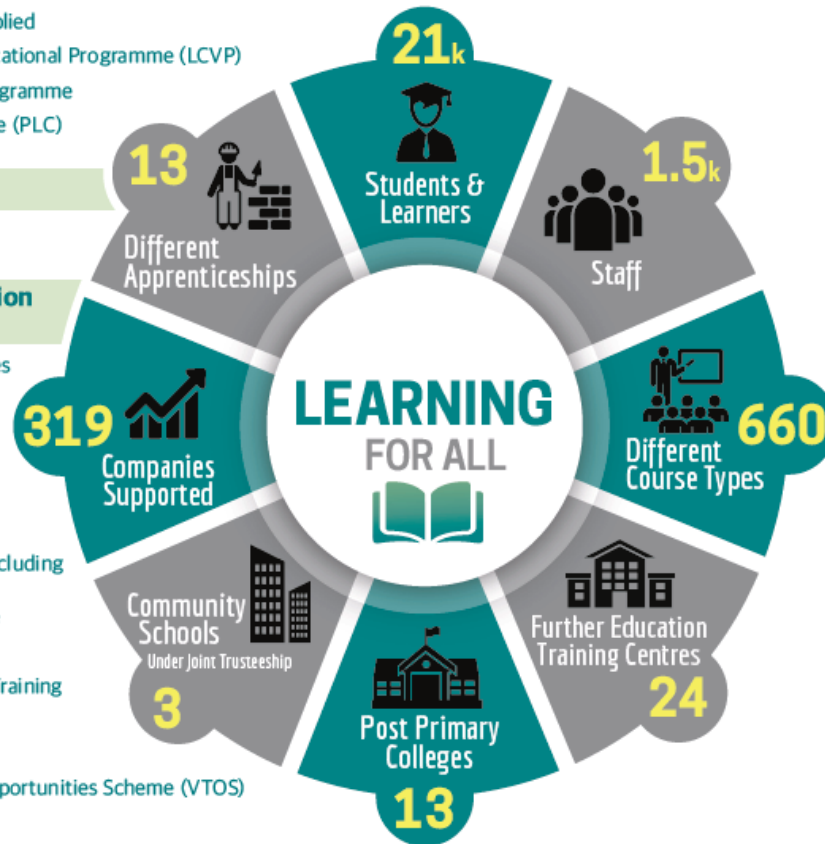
plied
ational Programme (LCVP)
gramme
e (PLC)

ion

es

cluding

raining

portunities Scheme (VTOS)

21k
Students & Learners

1.5k
Staff

660
Different Course Types

Further Education Training Centres
24

Post Primary Colleges
13

Community Schools
Under Joint Trusteeship
3

319
Companies Supported

13
Different Apprenticeships

LEARNING
FOR ALL